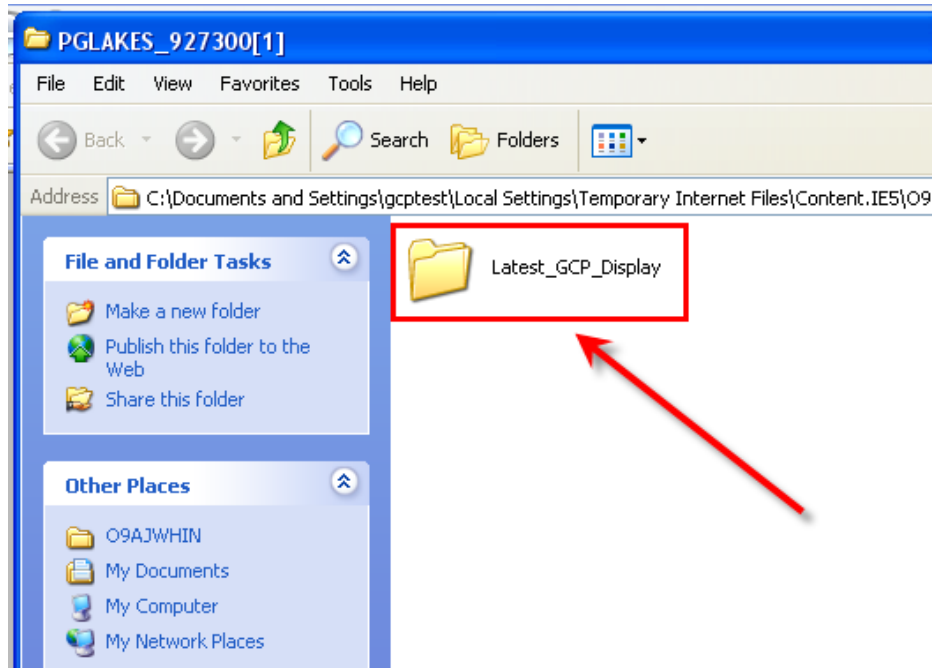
PGLAKES_927300[1]

File Edit View Favorites Tools Help

Back Search Folders

Address C:\Documents and Settings\gcptest\Local Settings\Temporary Internet Files\Content.IE5\O9

File and Folder Tasks

Make a new folder

Publish this folder to the Web

Share this folder

Other Places

O9AJWHIN

My Documents

My Computer

My Network Places

Latest_GCP_Display